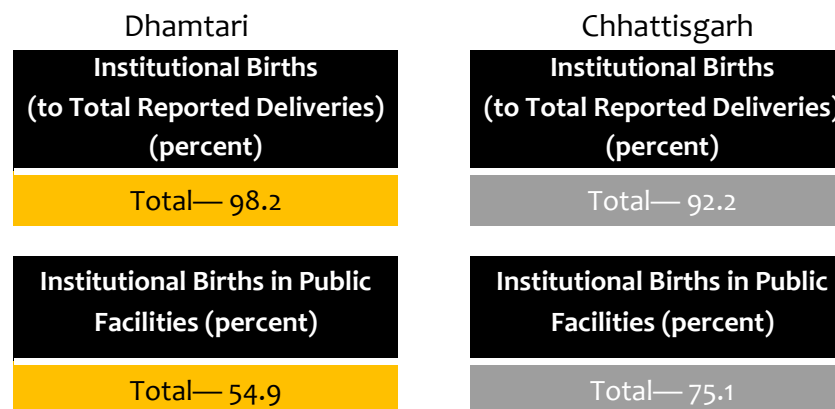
Dhamtari

Institutional Births (to Total Reported Deliveries) (percent)

Total— 98.2

Institutional Births in Public Facilities (percent)

Total— 54.9

Chhattisgarh

Institutional Births (to Total Reported Deliveries) (percent)

Total— 92.2

Institutional Births in Public Facilities (percent)

Total— 75.1